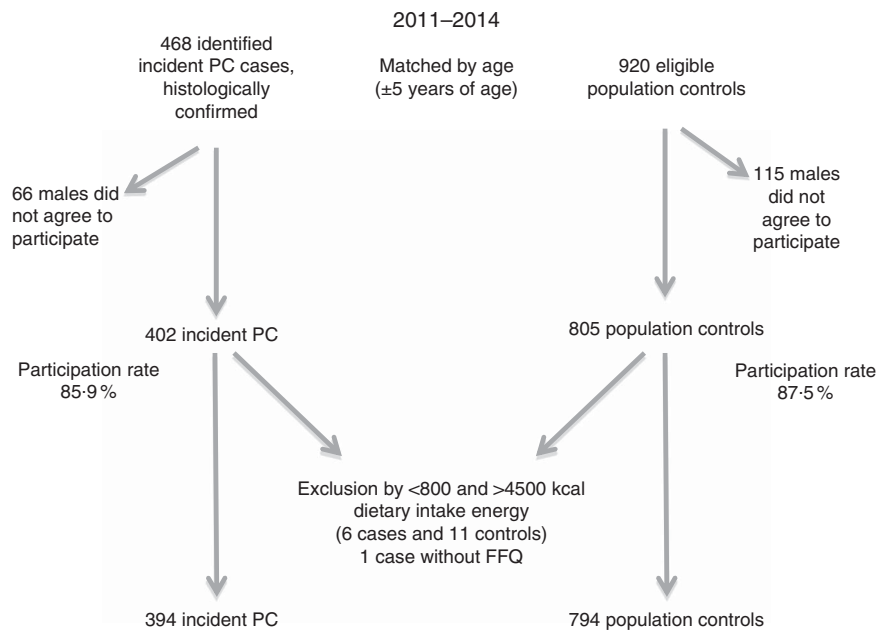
2011–2014

468 identified incident PC cases, histologically confirmed

Matched by age (±5 years of age)

920 eligible population controls

66 males did not agree to participate

115 males did not agree to participate

402 incident PC

805 population controls

Participation rate 85·9 %

Participation rate 87·5 %

Exclusion by <800 and >4500 kcal dietary intake energy (6 cases and 11 controls) 1 case without FFQ

394 incident PC

794 population controls